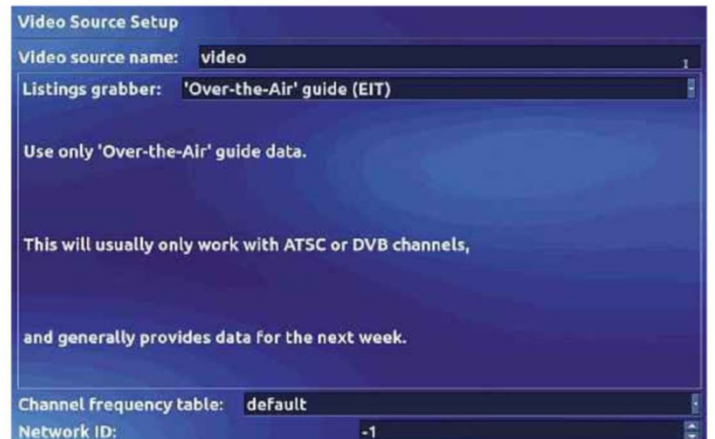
Video Source Setup

Video source name: video

Listings grabber: 'Over-the-Air' guide (EIT)

Use only 'Over-the-Air' guide data.

This will usually only work with ATSC or DVB channels,

and generally provides data for the next week.

Channel frequency table: default

Network ID: -1